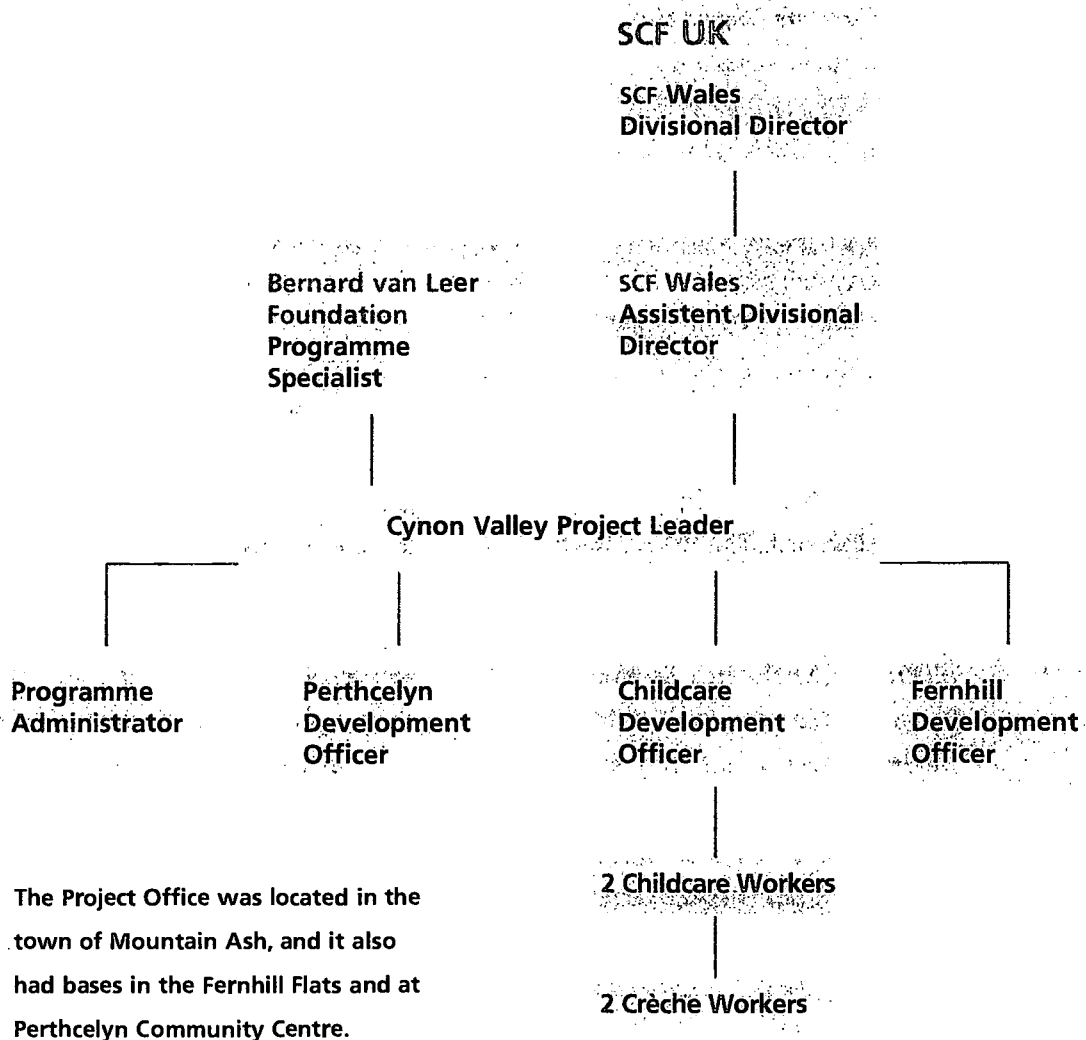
SCF UK

SCF Wales Divisional Director

Bernard van Leer Foundation Programme Specialist

SCF Wales Assistent Divisional Director

Cynon Valley Project Leader

Programme Administrator

Perthcelyn Development Officer

Childcare Development Officer

Fernhill Development Officer

2 Childcare Workers

2 Crèche Workers

The Project Office was located in the town of Mountain Ash, and it also had bases in the Fernhill Flats and at Perthcelyn Community Centre.